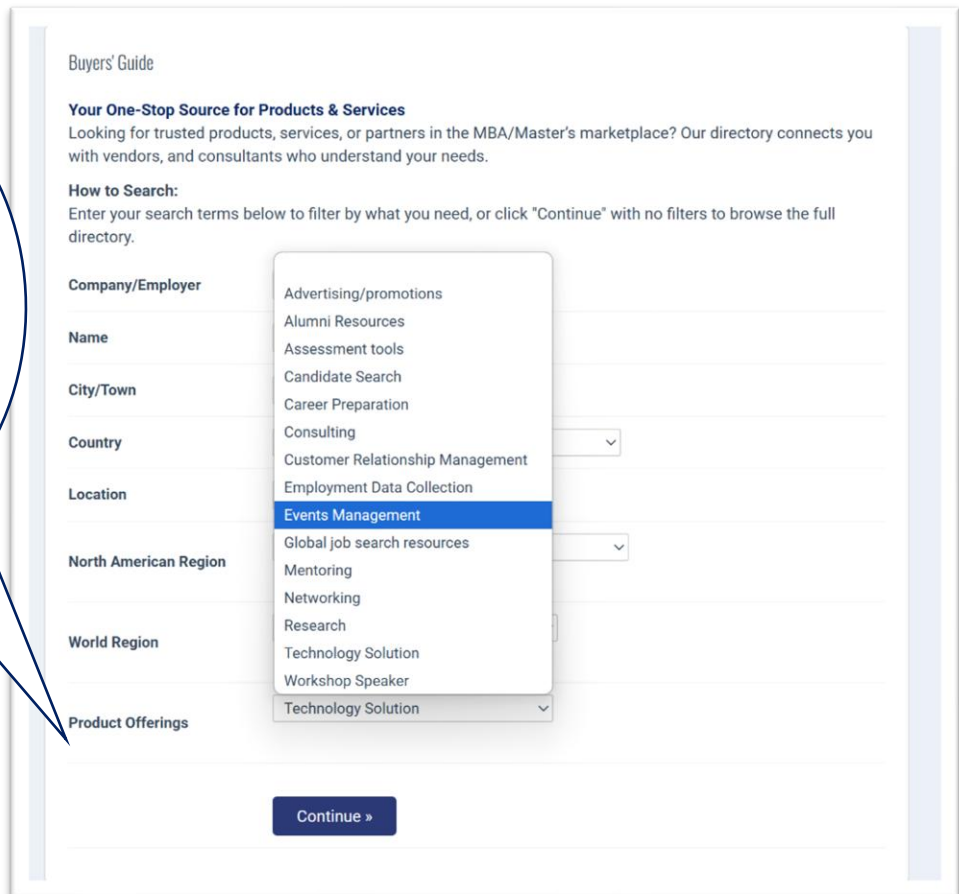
Buyers' Guide

**Your One-Stop Source for Products & Services**
Looking for trusted products, services, or partners in the MBA/Master's marketplace? Our directory connects you with vendors, and consultants who understand your needs.

**How to Search:**
Enter your search terms below to filter by what you need, or click "Continue" with no filters to browse the full directory.

Company/Employer

Name

City/Town

Country

Location

North American Region

World Region

Product Offerings

Advertising/promotions
Alumni Resources
Assessment tools
Candidate Search
Career Preparation
Consulting
Customer Relationship Management
Employment Data Collection
Events Management
Global job search resources
Mentoring
Networking
Research
Technology Solution
Workshop Speaker

Technology Solution

Continue »